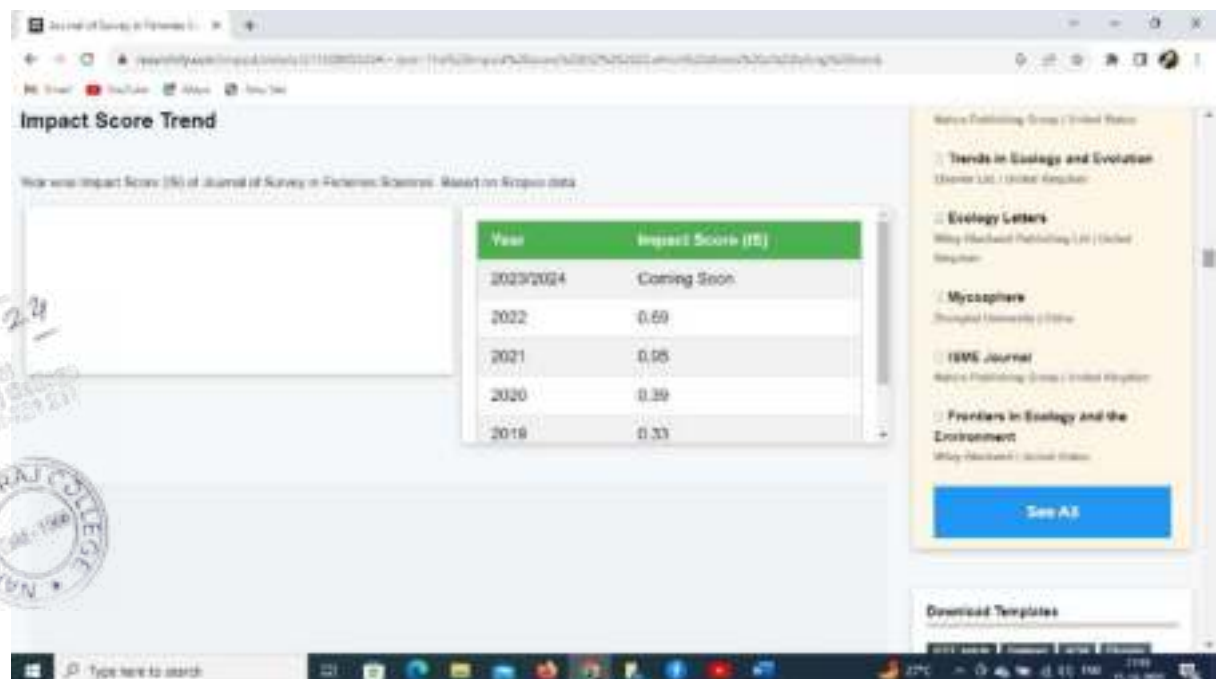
Journal of Survey in Fisheries S... × +

Gmail YouTube Maps New Tab

Impact Score Trend

Year wise Impact Score (IS) of Journal of Survey in Fisheries Sciences. Based on Scopus data

| Year | Impact Score (IS) |
|---|---|
| 2023/2024 | Coming Soon |
| 2022 | 0.69 |
| 2021 | 0.95 |
| 2020 | 0.39 |
| 2019 | 0.33 |

Nature Publishing Group | United States

Trends in Ecology and Evolution
Elsevier Ltd. | United Kingdom

Ecology Letters
Wiley-Blackwell Publishing Ltd | United Kingdom

Mycosphere
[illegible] | China

ISME Journal
Nature Publishing Group | United Kingdom

Frontiers in Ecology and the Environment
Wiley-Blackwell | United States

See All

Download Templates

2.4

RAJ COLLEGE

Type here to search

27°C